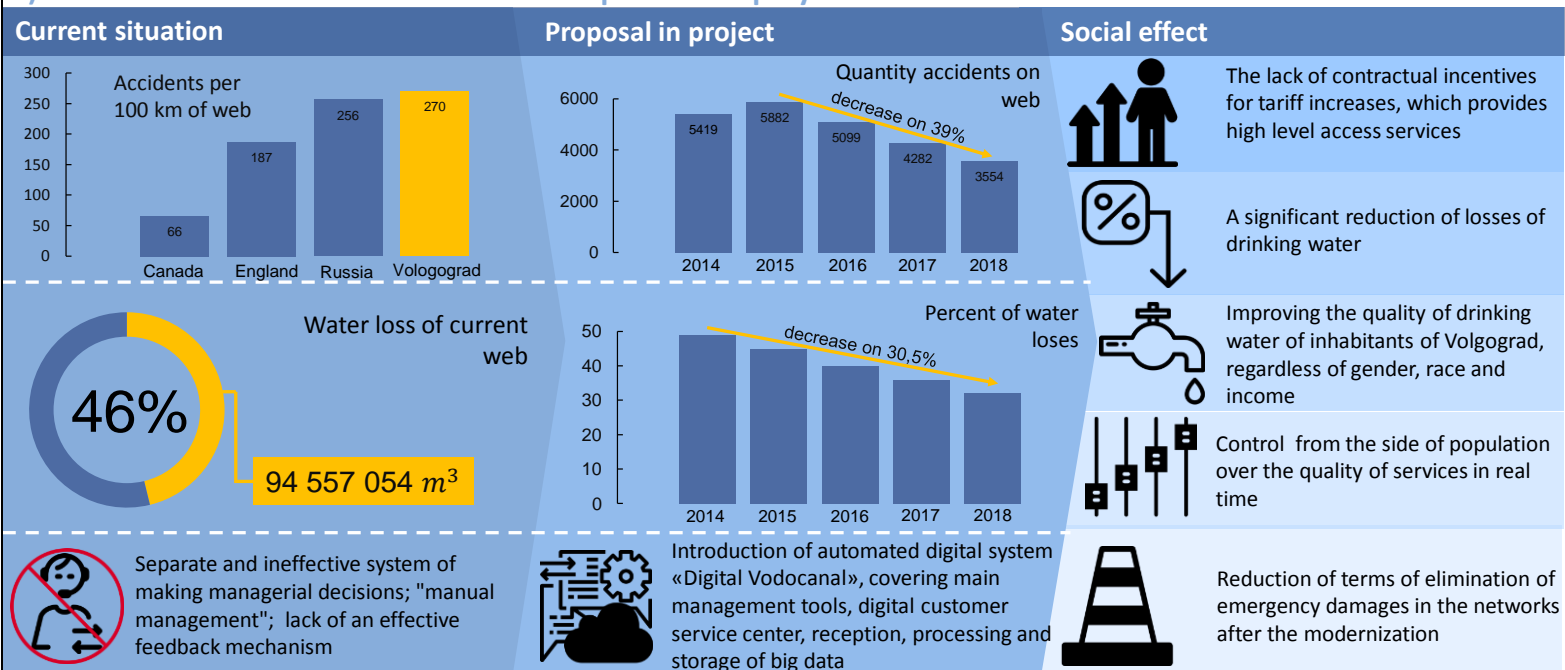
Current situation

Proposal in project

Social effect

300
250
200
150
100
50
0

Accidents per 100 km of web

66
187
256
270

Canada England Russia Vologograd

Quantity accidents on web

6000
4000
2000
0

5419
5882
5099
4282
3554

decrease on 39%

2014 2015 2016 2017 2018

The lack of contractual incentives for tariff increases, which provides high level access services

A significant reduction of losses of drinking water

Water loss of current web

46%

94 557 054 $m^3$

Percent of water loses

50
40
30
20
10
0

decrease on 30,5%

2014 2015 2016 2017 2018

Improving the quality of drinking water of inhabitants of Volgograd, regardless of gender, race and income

Control from the side of population over the quality of services in real time

Separate and ineffective system of making managerial decisions; "manual management"; lack of an effective feedback mechanism

Introduction of automated digital system «Digital Vodocanal», covering main management tools, digital customer service center, reception, processing and storage of big data

Reduction of terms of elimination of emergency damages in the networks after the modernization